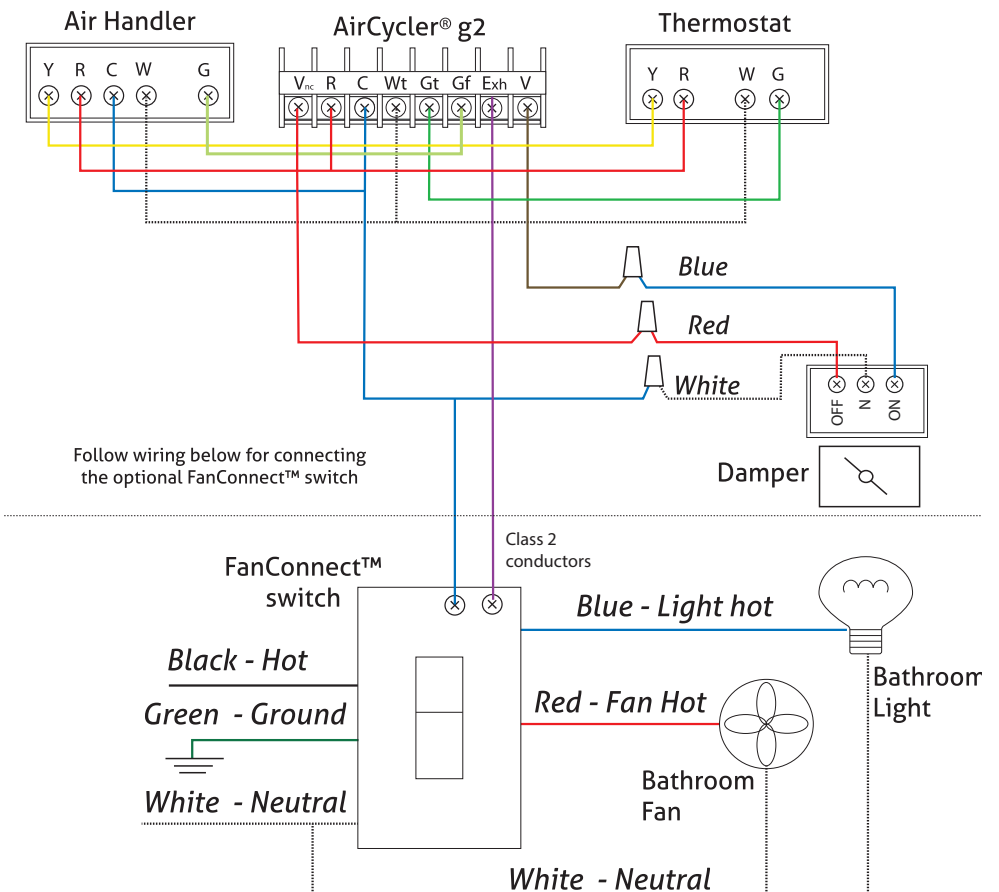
Air Handler

Y R C W G

AirCycler® g2

$V_{nc}$ R C Wt Gt Gf $E_{xh}$ V

Thermostat

Y R W G

Blue

Red

White

OFF N ON

Damper

Follow wiring below for connecting the optional FanConnect™ switch

Class 2 conductors

FanConnect™ switch

Blue - Light hot

Bathroom Light

Black - Hot

Green - Ground

Red - Fan Hot

Bathroom Fan

White - Neutral

White - Neutral